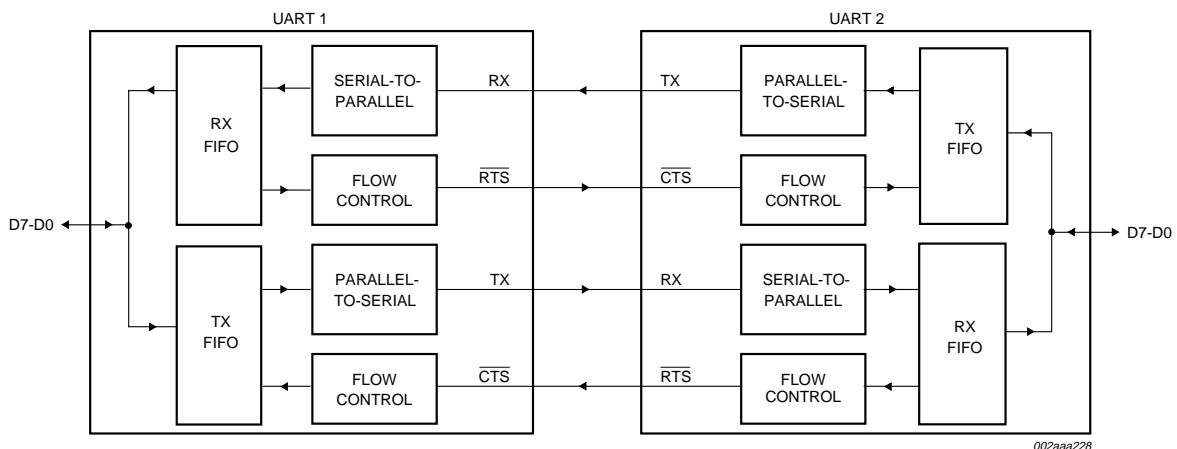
UART 1

UART 2

D7-D0

RX FIFO

SERIAL-TO-PARALLEL

RX

TX

PARALLEL-TO-SERIAL

TX FIFO

FLOW CONTROL

$\overline{RTS}$

$\overline{CTS}$

FLOW CONTROL

D7-D0

TX FIFO

PARALLEL-TO-SERIAL

TX

RX

SERIAL-TO-PARALLEL

RX FIFO

FLOW CONTROL

$\overline{CTS}$

$\overline{RTS}$

FLOW CONTROL

002aaa228